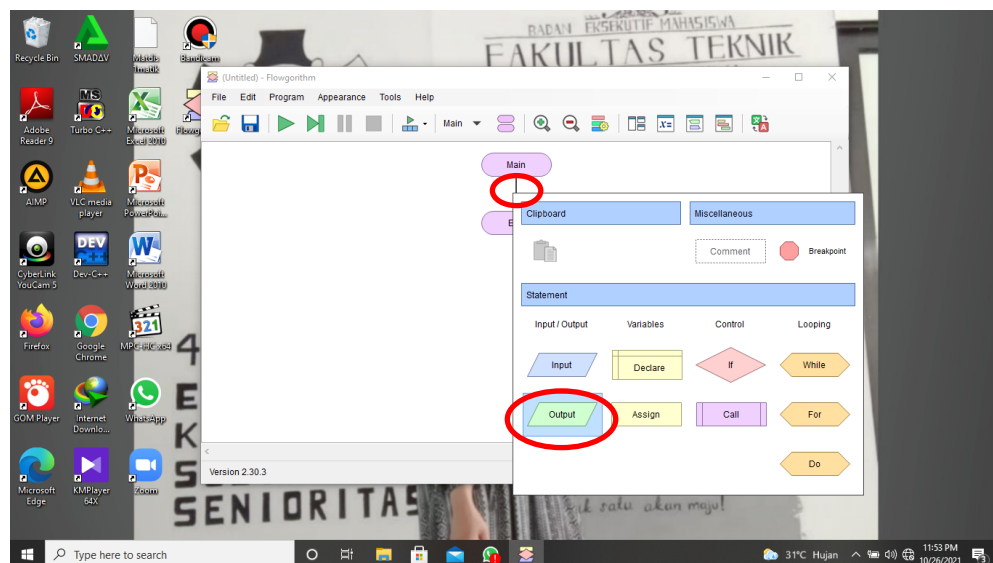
Recycle Bin
SMADAV
Matdis Imatik
Bandicam
Adobe Reader 9
Turbo C++
Microsoft Excel 2010
Flowg
AIMP
VLC media player
Microsoft PowerPoi...
CyberLink YouCam 5
Dev-C++
Microsoft Word 2010
Firefox
Google Chrome
MPC-HC x64
GOM Player
Internet Downlo...
WhatsApp
Microsoft Edge
KMPlayer 64X
Zoom

BADAN EKSEKUTIF MAHASISWA
FAKULTAS TEKNIK
SENIORITAS
satu akan maju!

(Untitled) - Flowgorithm
File Edit Program Appearance Tools Help
Main
Main
E
Version 2.30.3

Clipboard
Miscellaneous
Comment
Breakpoint
Statement
Input / Output
Variables
Control
Looping
Input
Declare
If
While
Output
Assign
Call
For
Do

Type here to search
31°C Hujan
11:53 PM
10/26/2021